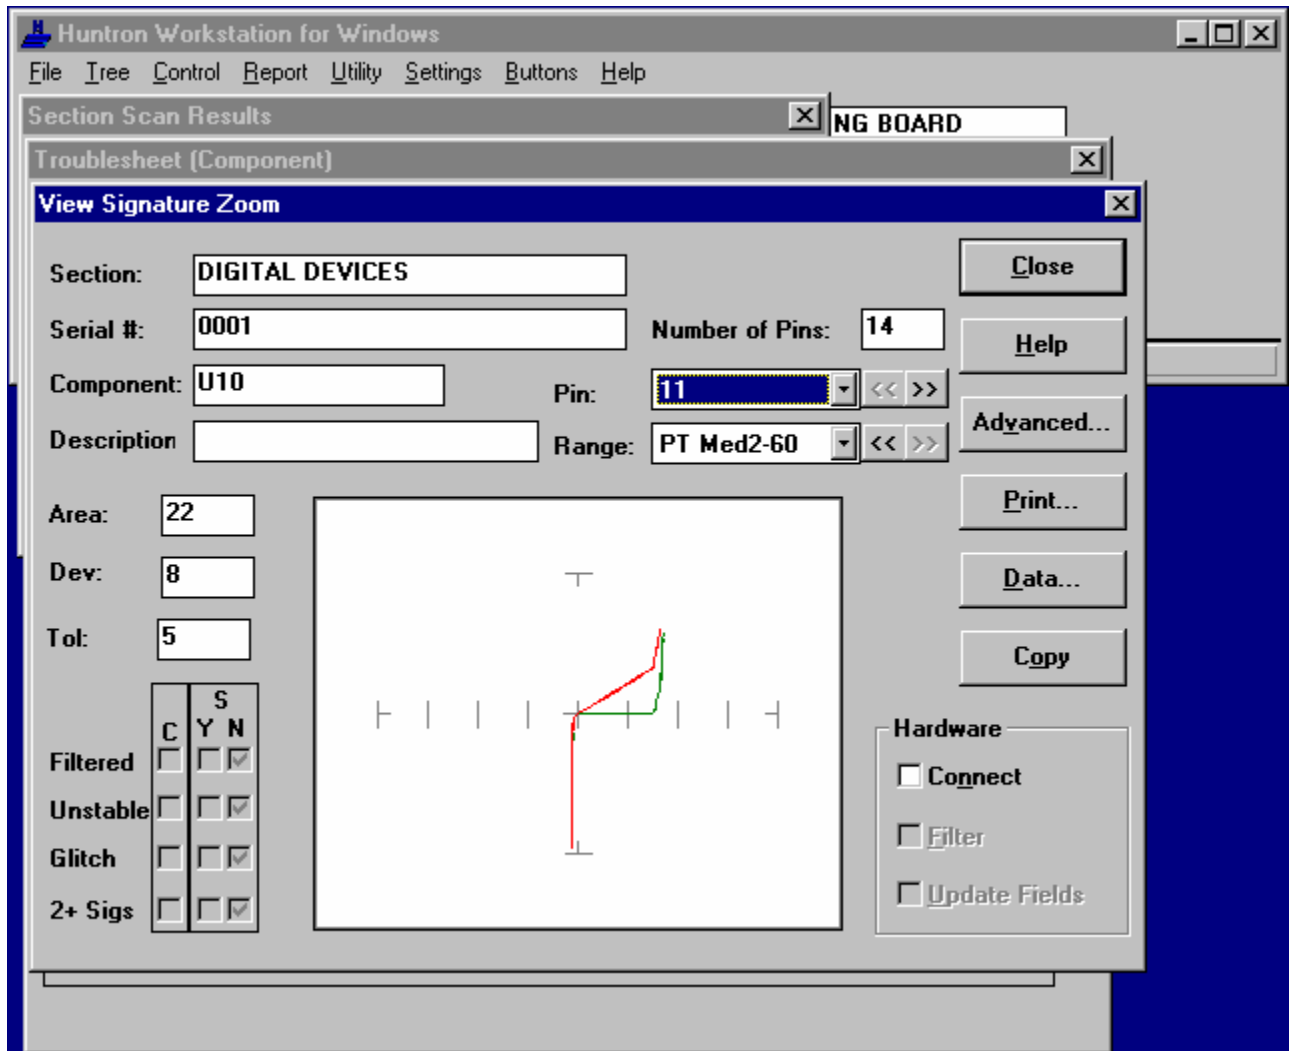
Huntron Workstation for Windows
File Tree Control Report Utility Settings Buttons Help

Section Scan Results
NG BOARD
Troublesheet (Component)
View Signature Zoom

Section: DIGITAL DEVICES
Serial #: 0001
Number of Pins: 14
Component: U10
Pin: 11
Description
Range: PT Med2-60

Close
Help
Advanced...
Print...
Data...
Copy

Area: 22
Dev: 8
Tol: 5

| | C | S Y | S N |
|---|---|---|---|
| Filtered | | | |
| Unstable | | | |
| Glitch | | | |
| 2+ Sigs | | | |

Hardware
Connect
Filter
Update Fields